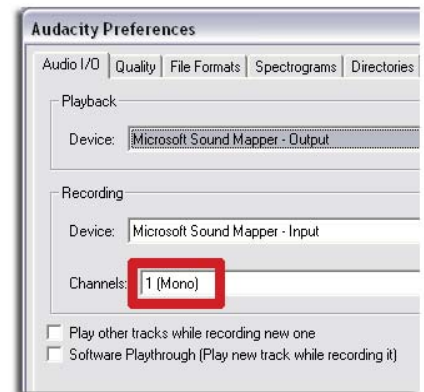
Audacity Preferences

Audio I/O | Quality | File Formats | Spectrograms | Directories

Playback

Device: Microsoft Sound Mapper - Output

Recording

Device: Microsoft Sound Mapper - Input

Channels: 1 (Mono)

Play other tracks while recording new one

Software Playthrough (Play new track while recording it)